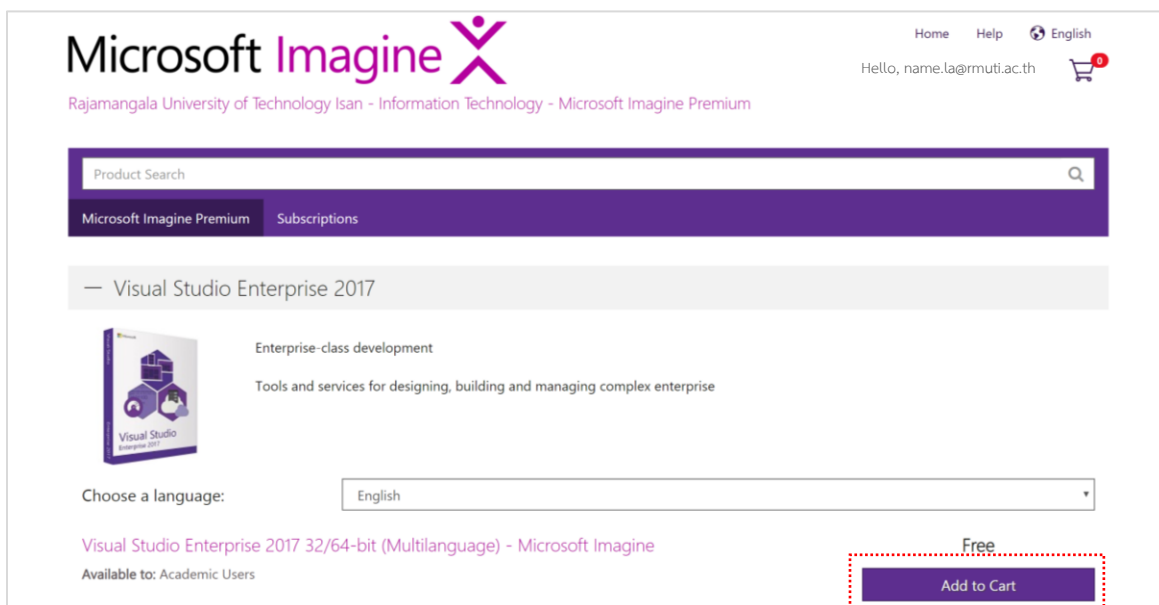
Microsoft Imagine

Home Help English

Hello, name.la@rmuti.ac.th

0

Rajamangala University of Technology Isan - Information Technology - Microsoft Imagine Premium

Product Search

Microsoft Imagine Premium Subscriptions

— Visual Studio Enterprise 2017

Microsoft
Visual Studio
Enterprise 2017

Enterprise-class development

Tools and services for designing, building and managing complex enterprise

Choose a language: English

Visual Studio Enterprise 2017 32/64-bit (Multilanguage) - Microsoft Imagine

Available to: Academic Users

Free

Add to Cart